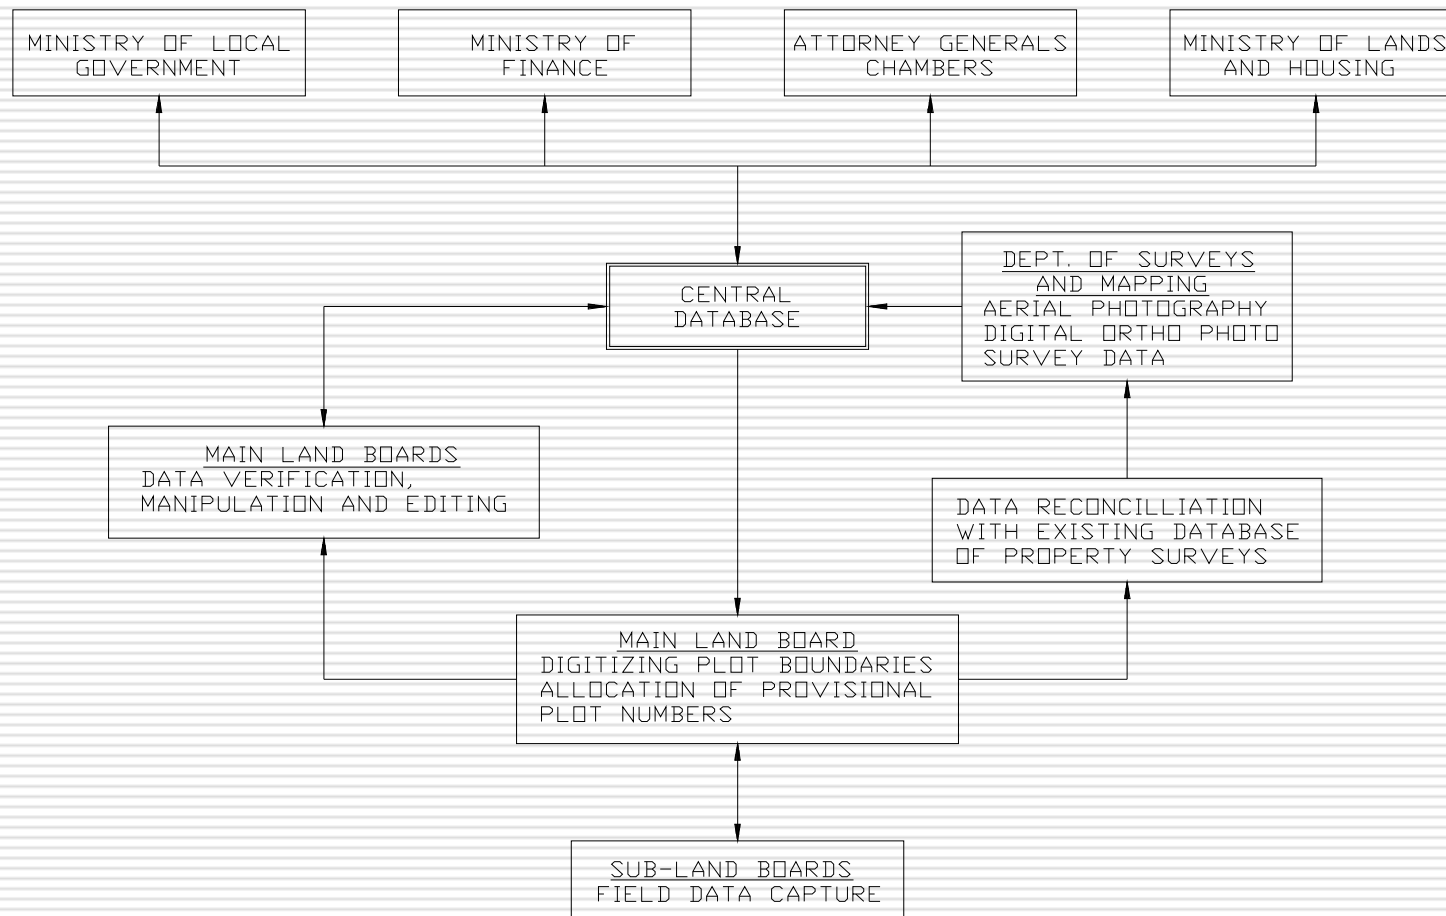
MINISTRY OF LOCAL GOVERNMENT

MINISTRY OF FINANCE

ATTORNEY GENERALS CHAMBERS

MINISTRY OF LANDS AND HOUSING

CENTRAL DATABASE

DEPT. OF SURVEYS AND MAPPING
AERIAL PHOTOGRAPHY
DIGITAL ORTHO PHOTO
SURVEY DATA

MAIN LAND BOARDS
DATA VERIFICATION, MANIPULATION AND EDITING

DATA RECONCILLIATION WITH EXISTING DATABASE OF PROPERTY SURVEYS

MAIN LAND BOARD
DIGITIZING PLOT BOUNDARIES
ALLOCATION OF PROVISIONAL PLOT NUMBERS

SUB-LAND BOARDS
FIELD DATA CAPTURE